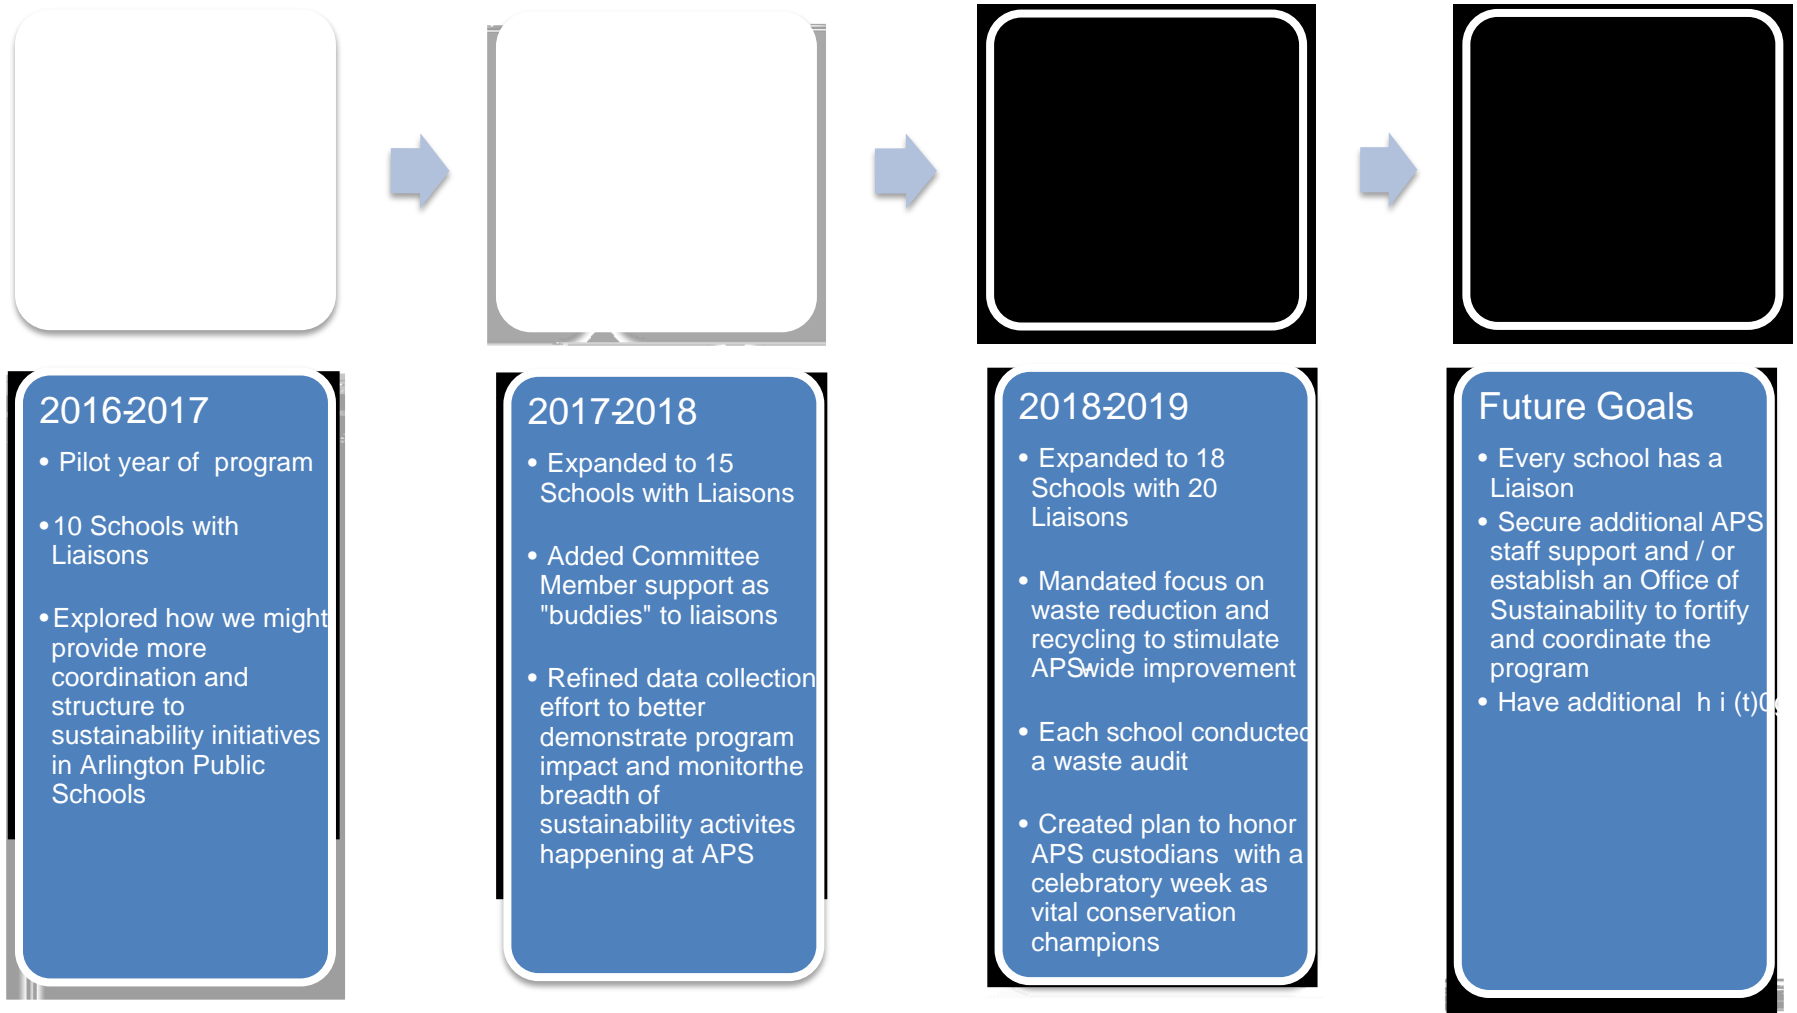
2016-2017

• Pilot year of program

• 10 Schools with Liaisons

• Explored how we might provide more coordination and structure to sustainability initiatives in Arlington Public Schools

2017-2018

• Expanded to 15 Schools with Liaisons

• Added Committee Member support as "buddies" to liaisons

• Refined data collection effort to better demonstrate program impact and monitorthe breadth of sustainability activites happening at APS

2018-2019

• Expanded to 18 Schools with 20 Liaisons

• Mandated focus on waste reduction and recycling to stimulate APS-wide improvement

• Each school conducted a waste audit

• Created plan to honor APS custodians with a celebratory week as vital conservation champions

Future Goals

• Every school has a Liaison

• Secure additional APS staff support and / or establish an Office of Sustainability to fortify and coordinate the program

• Have additional h i (t)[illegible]